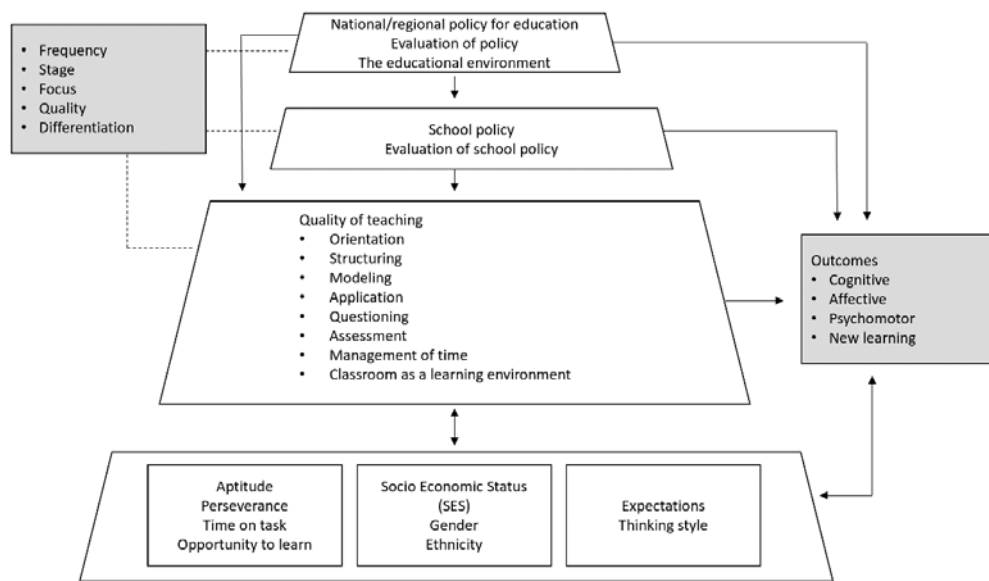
- Frequency
- Stage
- Focus
- Quality
- Differentiation

National/regional policy for education
Evaluation of policy
The educational environment

School policy
Evaluation of school policy

Quality of teaching
- Orientation
- Structuring
- Modeling
- Application
- Questioning
- Assessment
- Management of time
- Classroom as a learning environment

Outcomes
- Cognitive
- Affective
- Psychomotor
- New learning

Aptitude
Perseverance
Time on task
Opportunity to learn

Socio Economic Status (SES)
Gender
Ethnicity

Expectations
Thinking style